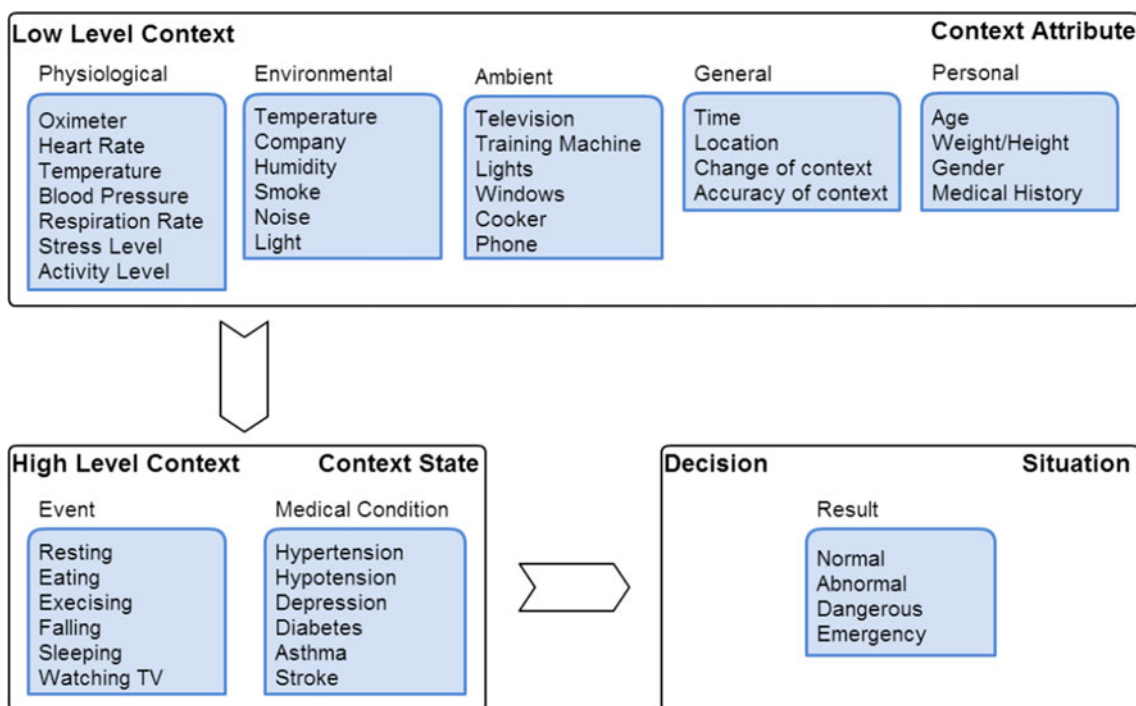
Low Level Context

Context Attribute

Physiological

Oximeter
Heart Rate
Temperature
Blood Pressure
Respiration Rate
Stress Level
Activity Level

Environmental

Temperature
Company
Humidity
Smoke
Noise
Light

Ambient

Television
Training Machine
Lights
Windows
Cooker
Phone

General

Time
Location
Change of context
Accuracy of context

Personal

Age
Weight/Height
Gender
Medical History

High Level Context

Context State

Event

Resting
Eating
Execising
Falling
Sleeping
Watching TV

Medical Condition

Hypertension
Hypotension
Depression
Diabetes
Asthma
Stroke

Decision

Situation

Result

Normal
Abnormal
Dangerous
Emergency